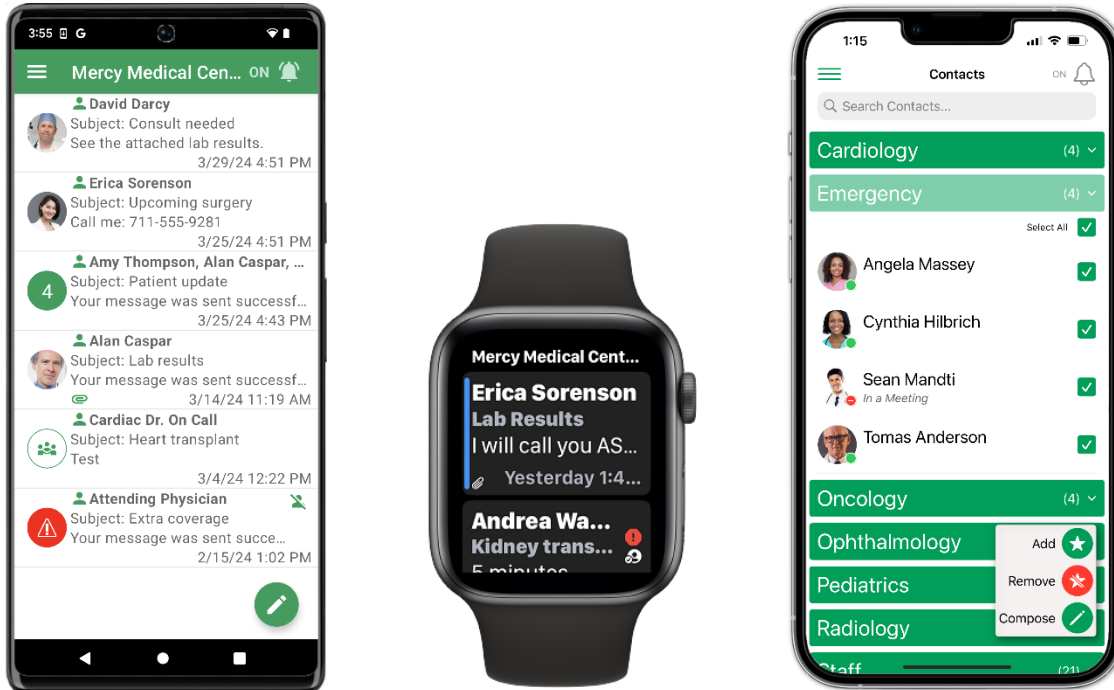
3:55 G

Mercy Medical Cen... ON

David Darcy
Subject: Consult needed
See the attached lab results.
3/29/24 4:51 PM

Erica Sorenson
Subject: Upcoming surgery
Call me: 711-555-9281
3/25/24 4:51 PM

Amy Thompson, Alan Caspar, ...
4
Subject: Patient update
Your message was sent successf...
3/25/24 4:43 PM

Alan Caspar
Subject: Lab results
Your message was sent successf...
3/14/24 11:19 AM

Cardiac Dr. On Call
Subject: Heart transplant
Test
3/4/24 12:22 PM

Attending Physician
Subject: Extra coverage
Your message was sent succe...
2/15/24 1:02 PM

Mercy Medical Cent...
Erica Sorenson
Lab Results
I will call you AS...
Yesterday 1:4...
Andrea Wa...
Kidney trans...
5 minutes

1:15
Contacts
ON
Search Contacts...
Cardiology (4)
Emergency (4)
Select All
Angela Massey
Cynthia Hilbrich
Sean Mandti
In a Meeting
Tomas Anderson
Oncology (4)
Ophthalmology
Add
Pediatrics
Remove
Radiology
Compose
Staff (21)